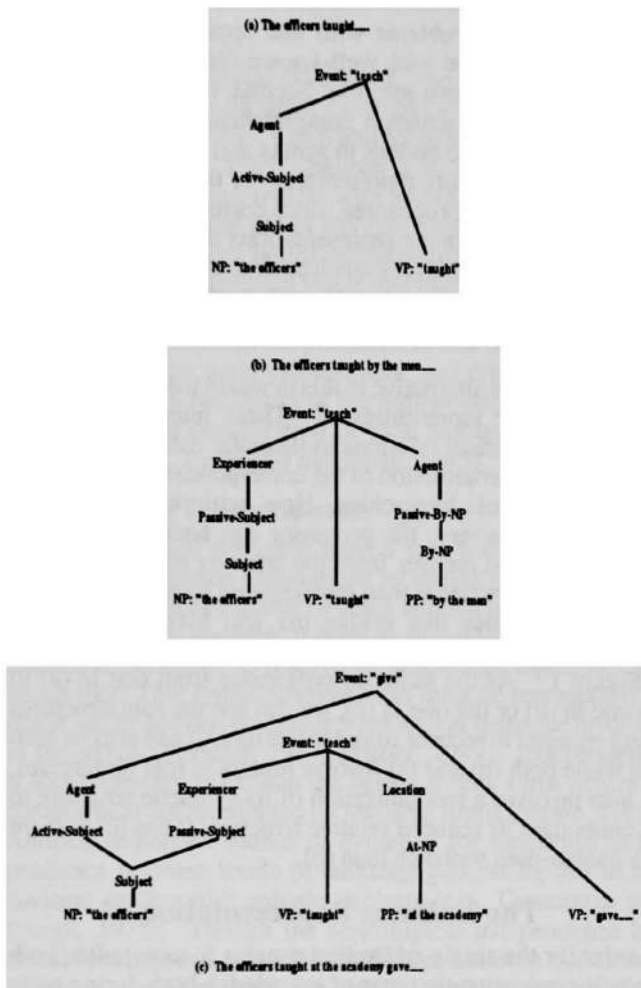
(a) The officers taught....

Event: "teach"

Agent

Active-Subject

Subject

NP: "the officers"

VP: "taught"

(b) The officers taught by the man....

Event: "teach"

Experiencer

Agent

Passive-Subject

Passive-By-NP

By-NP

Subject

NP: "the officers"

VP: "taught"

PP: "by the man"

Event: "give"

Event: "teach"

Agent

Experiencer

Location

Active-Subject

Passive-Subject

At-NP

Subject

NP: "the officers"

VP: "taught"

PP: "at the academy"

VP: "gave...."

(c) The officers taught at the academy gave....